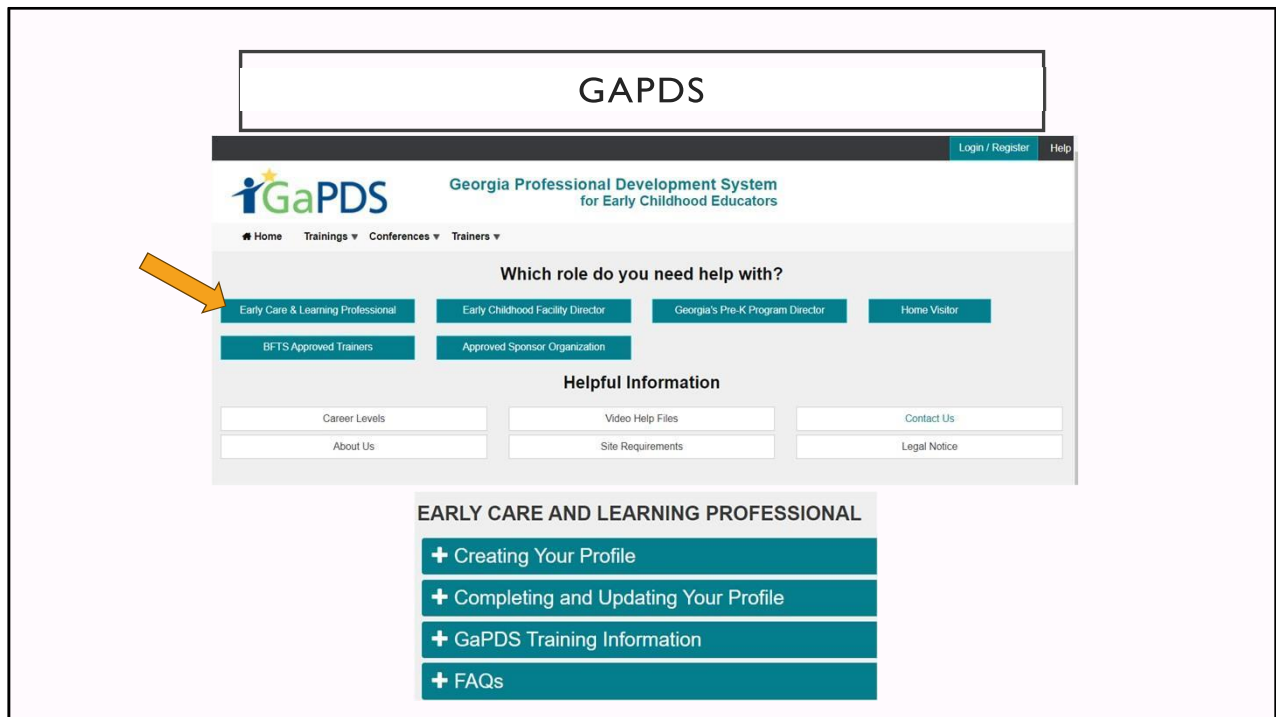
GAPDS

Login / Register Help

GaPDS

Georgia Professional Development System for Early Childhood Educators

Home Trainings ▾ Conferences ▾ Trainers ▾

Which role do you need help with?

Early Care & Learning Professional
Early Childhood Facility Director
Georgia's Pre-K Program Director
Home Visitor
BFTS Approved Trainers
Approved Sponsor Organization

Helpful Information

| Career Levels | Video Help Files | Contact Us |
|---|---|---|
| About Us | Site Requirements | Legal Notice |

EARLY CARE AND LEARNING PROFESSIONAL

+ Creating Your Profile
+ Completing and Updating Your Profile
+ GaPDS Training Information
+ FAQs